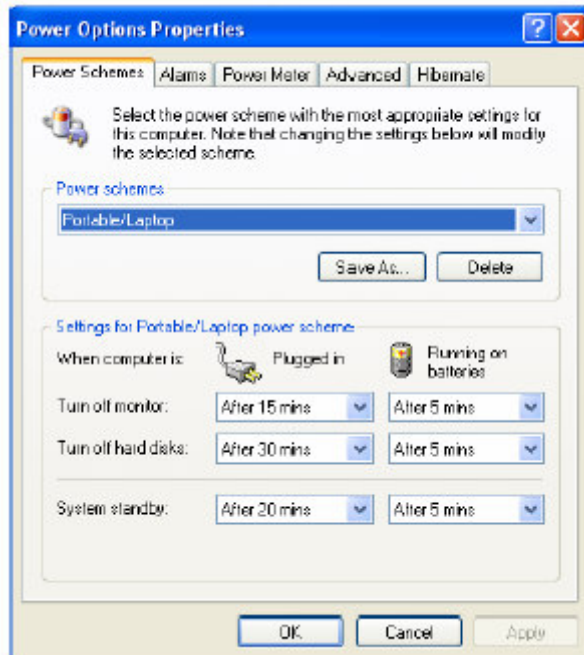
Power Options Properties

Power Schemes | Alarms | Power Meter | Advanced | Hibernate

Select the power scheme with the most appropriate settings for this computer. Note that changing the settings below will modify the selected scheme.

Power schemes

Portable/Laptop

Save As... | Delete

Settings for Portable/Laptop power scheme

When computer is: Plugged in | Running on batteries

Turn off monitor: After 15 mins | After 5 mins

Turn off hard disks: After 30 mins | After 5 mins

System standby: After 20 mins | After 5 mins

OK | Cancel | Apply